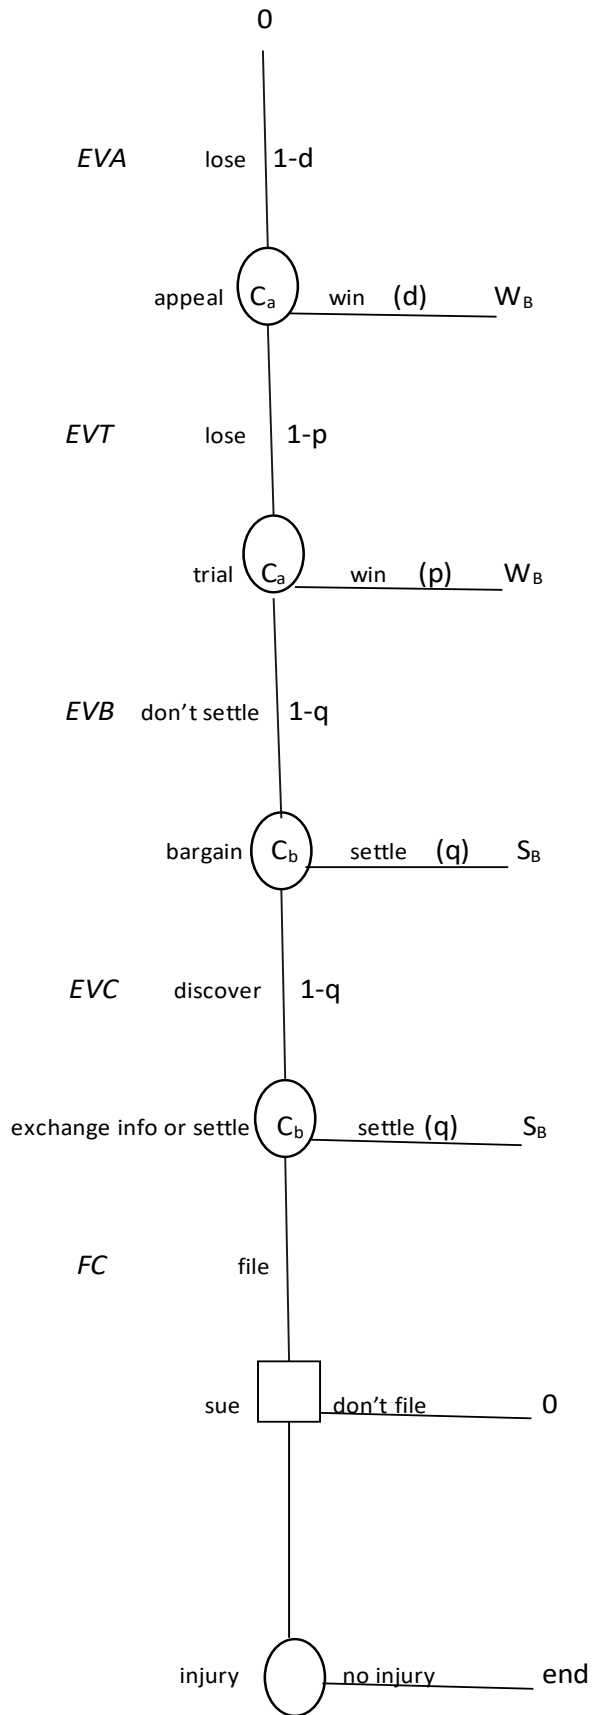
0

EVA lose 1-d

appeal $C_a$ win (d) $W_B$

EVT lose 1-p

trial $C_a$ win (p) $W_B$

EVB don't settle 1-q

bargain $C_b$ settle (q) $S_B$

EVC discover 1-q

exchange info or settle $C_b$ settle (q) $S_B$

FC file

sue don't file 0

injury no injury end